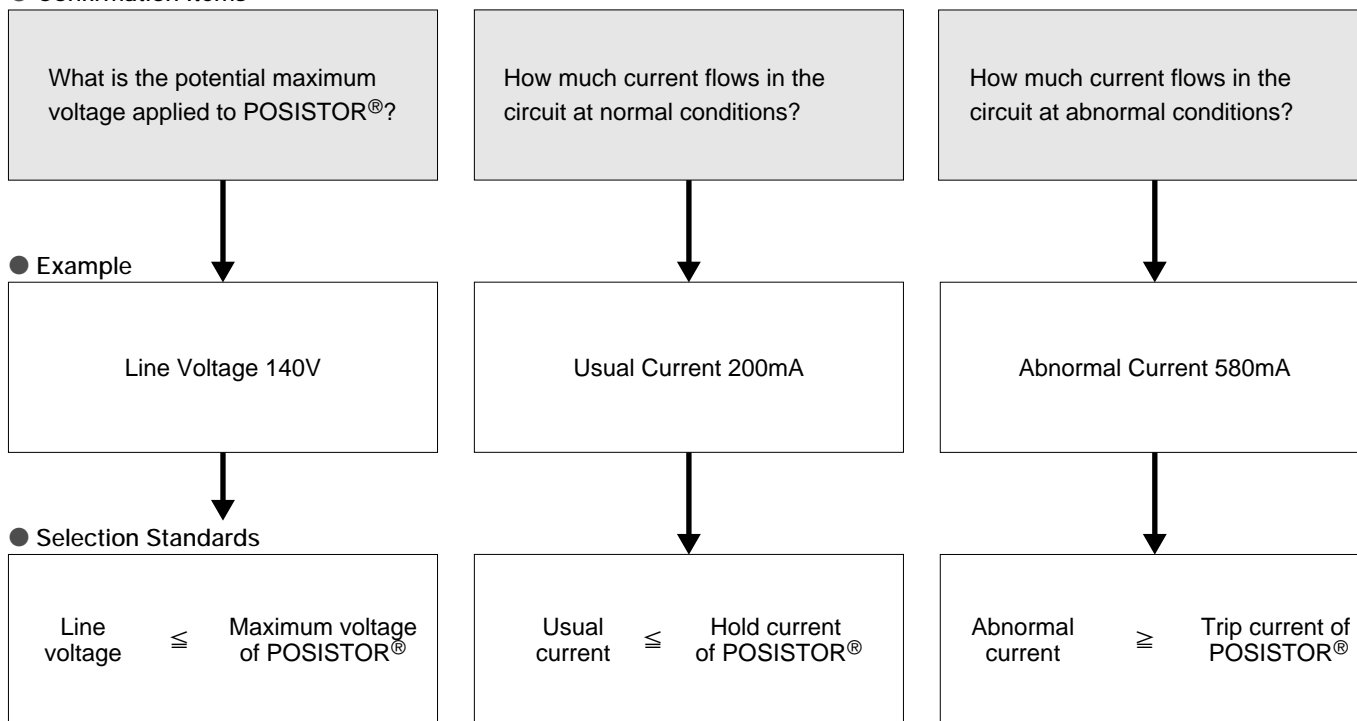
● Confirmation Items

What is the potential maximum voltage applied to POSISTOR®?

How much current flows in the circuit at normal conditions?

How much current flows in the circuit at abnormal conditions?

● Example

Line Voltage 140V

Usual Current 200mA

Abnormal Current 580mA

● Selection Standards

Line voltage $\leqq$ Maximum voltage of POSISTOR®

Usual current $\leqq$ Hold current of POSISTOR®

Abnormal current $\geqq$ Trip current of POSISTOR®